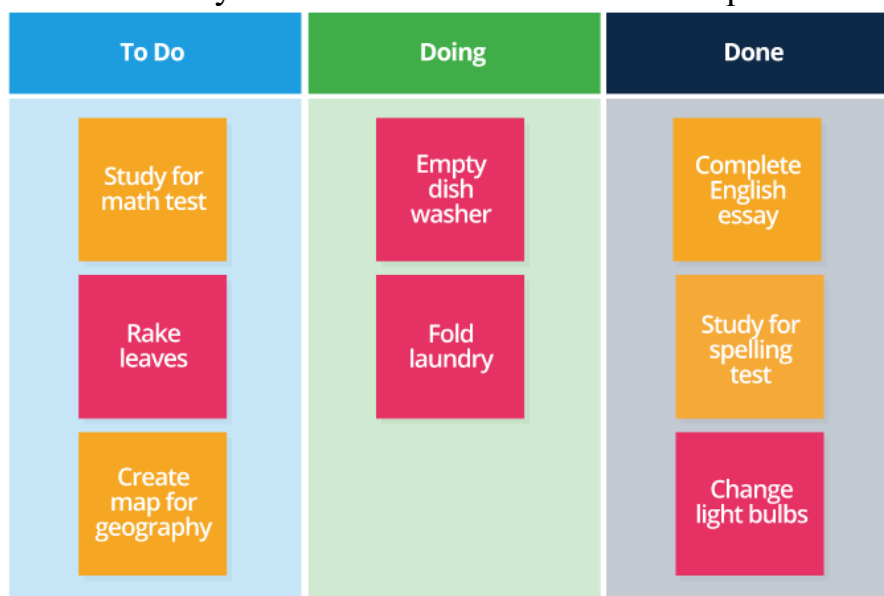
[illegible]

| To Do | Doing | Done |
|---|---|---|
| Study for math test | Empty dish washer | Complete English essay |
| Rake leaves | Fold laundry | Study for spelling test |
| Create map for geography | | Change light bulbs |